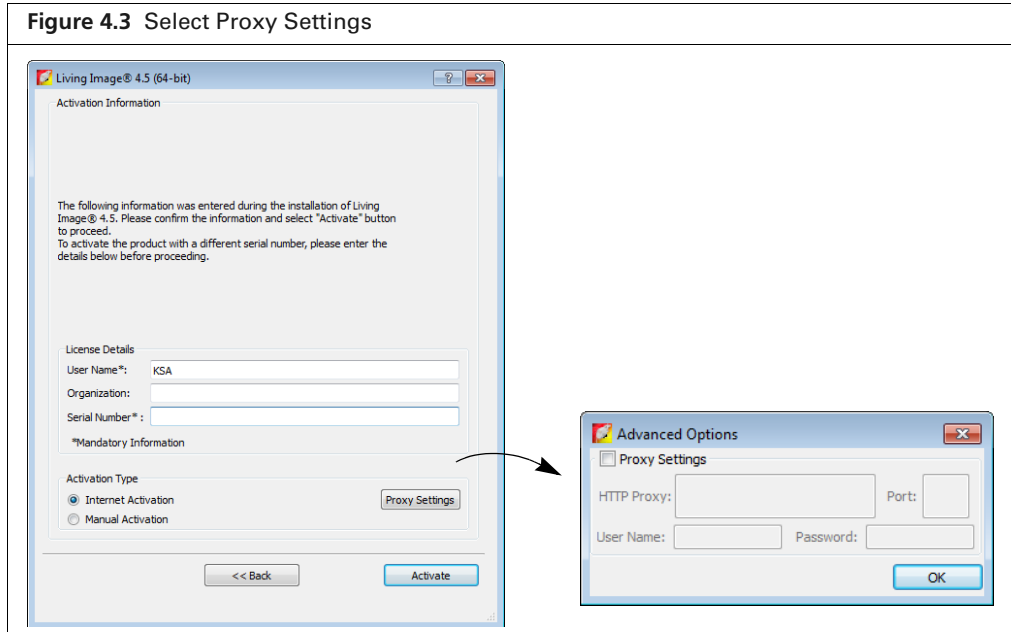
**Figure 4.3** Select Proxy Settings

Living Image® 4.5 (64-bit)

Activation Information

The following information was entered during the installation of Living Image® 4.5. Please confirm the information and select "Activate" button to proceed.
To activate the product with a different serial number, please enter the details below before proceeding.

License Details

User Name*: KSA

Organization:

Serial Number* :

*Mandatory Information

Activation Type

Internet Activation

Proxy Settings

Manual Activation

<< Back

Activate

Advanced Options

Proxy Settings

HTTP Proxy:

Port:

User Name:

Password:

OK